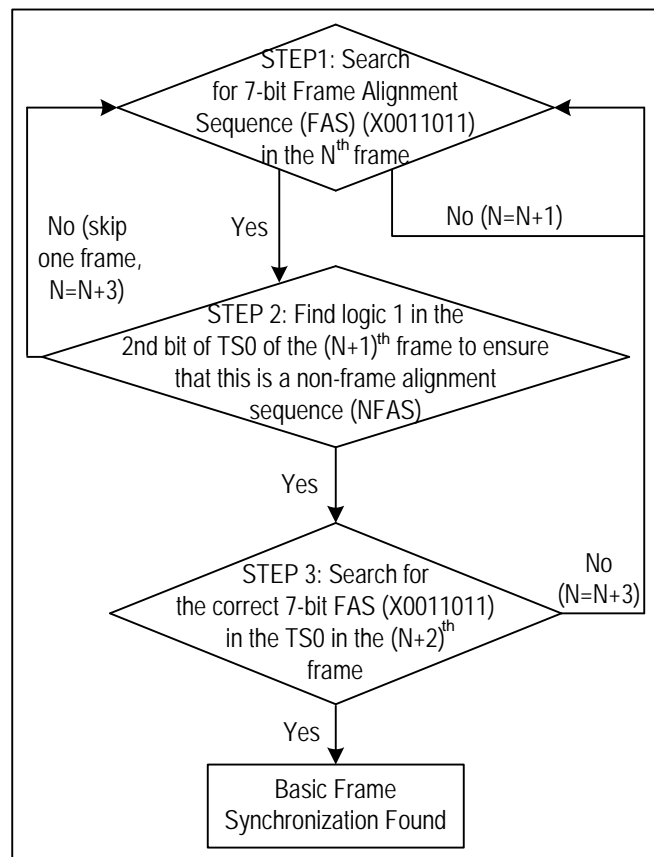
STEP1: Search for 7-bit Frame Alignment Sequence (FAS) (X0011011) in the N$^{th}$ frame

No (skip one frame, N=N+3)

Yes

No (N=N+1)

STEP 2: Find logic 1 in the 2nd bit of TS0 of the (N+1)$^{th}$ frame to ensure that this is a non-frame alignment sequence (NFAS)

Yes

No (N=N+3)

STEP 3: Search for the correct 7-bit FAS (X0011011) in the TS0 in the (N+2)$^{th}$ frame

Yes

Basic Frame Synchronization Found